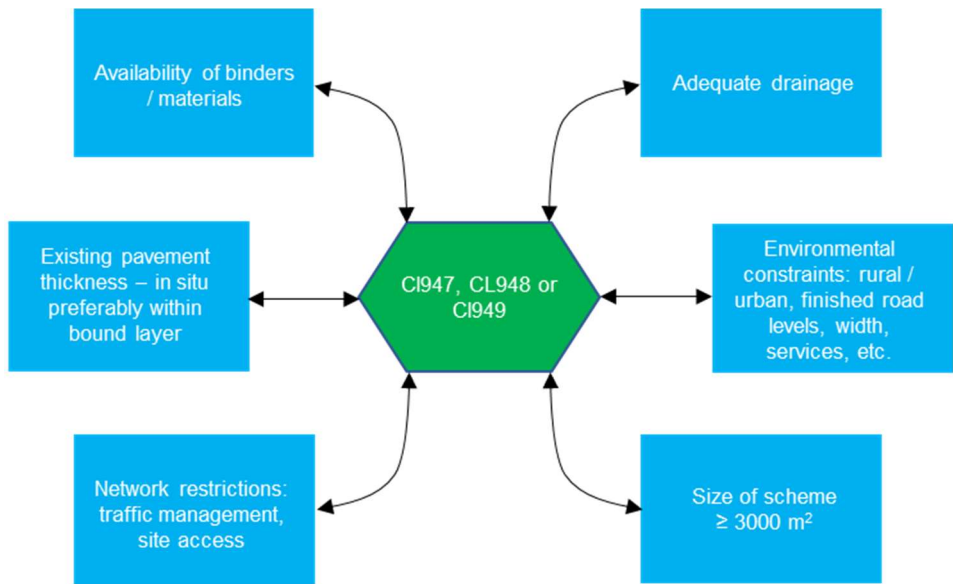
Availability of binders / materials

Adequate drainage

Existing pavement thickness – in situ preferably within bound layer

Cl947, CL948 or Cl949

Environmental constraints: rural / urban, finished road levels, width, services, etc.

Network restrictions: traffic management, site access

Size of scheme ≥ 3000 m$^2$